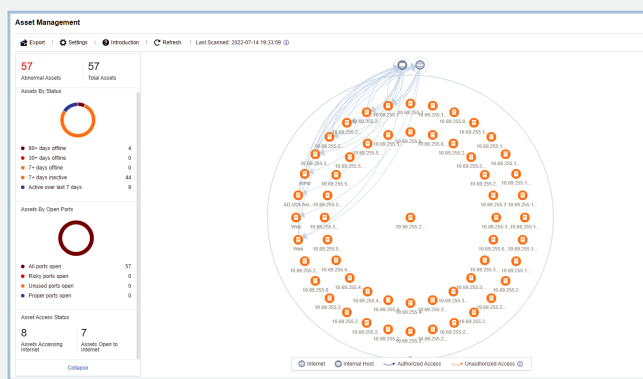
Asset Management

Export | Settings | Introduction | Refresh | Last Scanned: 2022-07-14 19:33:56

57 Abnormal Assets
57 Total Assets

Assets By Status

90+ days offline 4
30+ days offline 0
7+ days offline 0
7+ days inactive 44
Active over last 7 days 9

Assets By Open Ports

All ports open 57
Risky ports open 0
Unused ports open 0
Proper ports open 0

Asset Access Status

8 Assets Accessing Internet
7 Assets Open to Internet

Collapse

10.69.255.1
10.69.255.2
10.69.255.3
10.69.255.5
dump
AD-VDI-Ser...
Web
Web

Internet | Internal Host | Authorized Access | Unauthorized Access